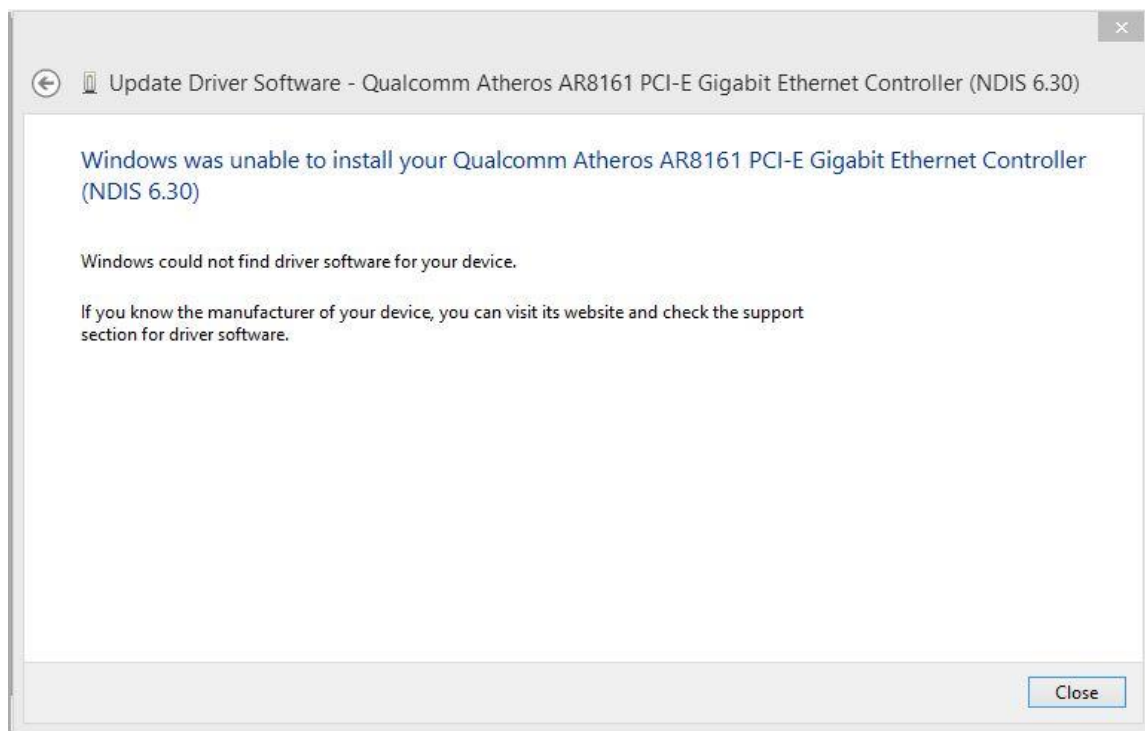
Update Driver Software - Qualcomm Atheros AR8161 PCI-E Gigabit Ethernet Controller (NDIS 6.30)

Windows was unable to install your Qualcomm Atheros AR8161 PCI-E Gigabit Ethernet Controller (NDIS 6.30)

Windows could not find driver software for your device.

If you know the manufacturer of your device, you can visit its website and check the support section for driver software.

Close